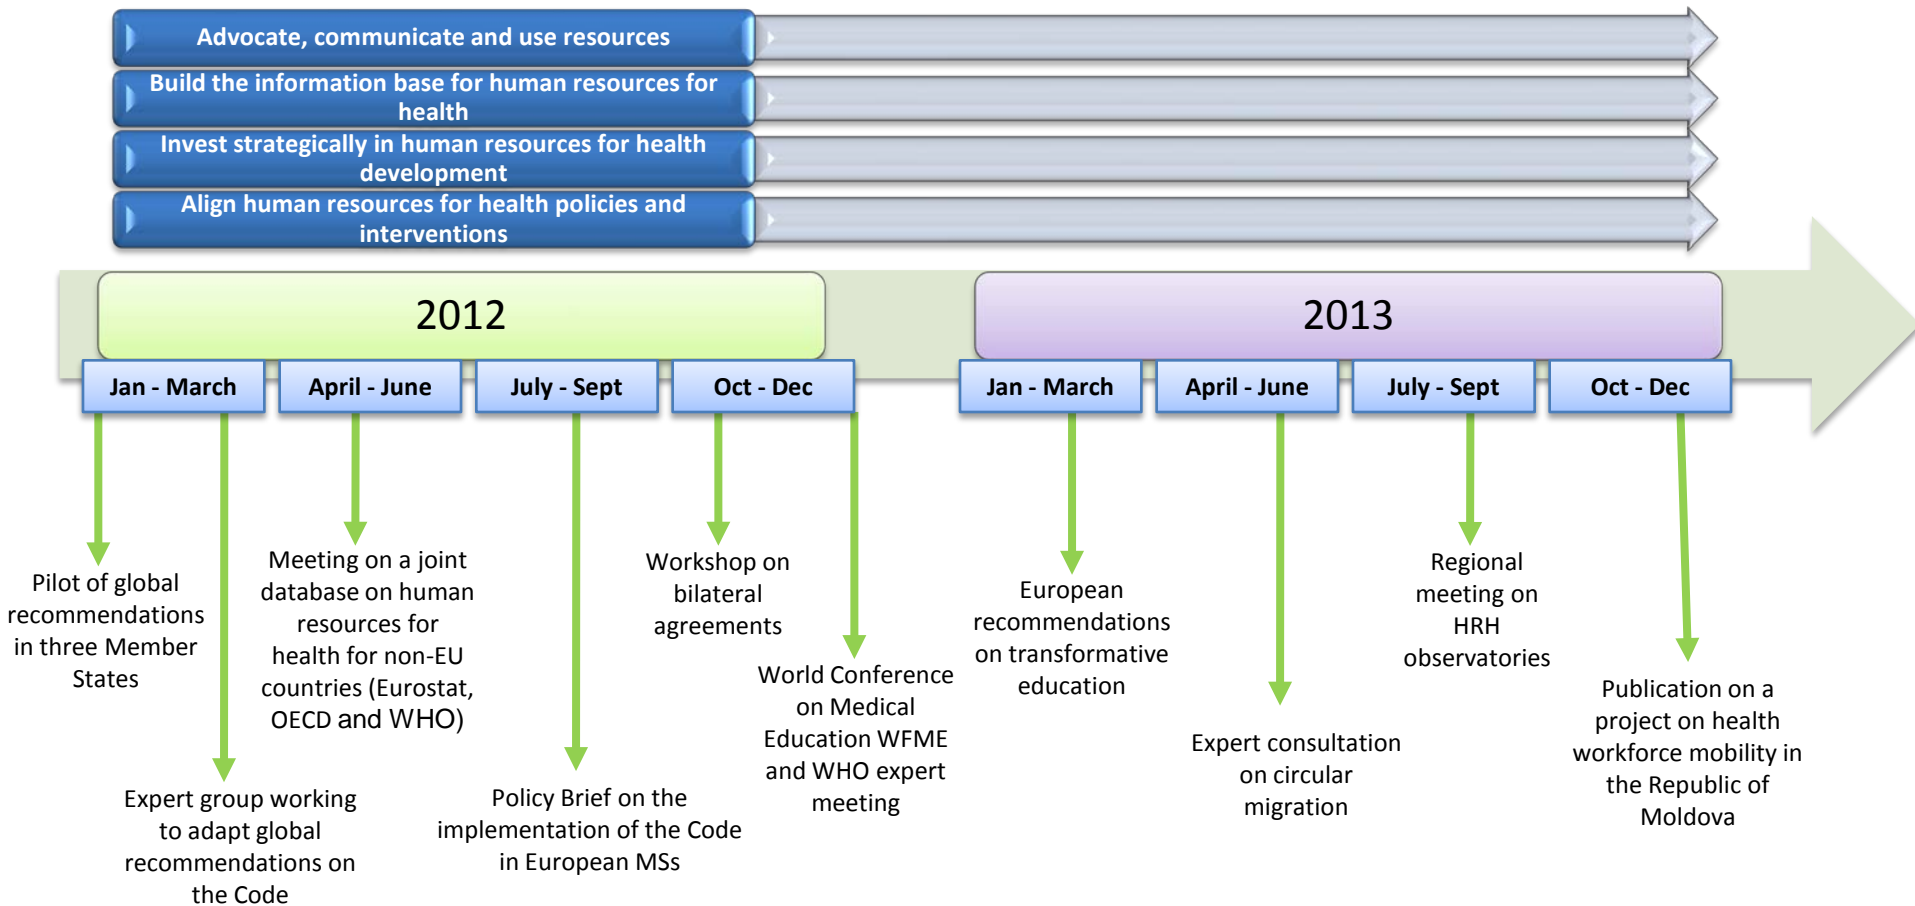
Advocate, communicate and use resources

Build the information base for human resources for health

Invest strategically in human resources for health development

Align human resources for health policies and interventions

2012

2013

Jan - March

April - June

July - Sept

Oct - Dec

Jan - March

April - June

July - Sept

Oct - Dec

Pilot of global recommendations in three Member States

Expert group working to adapt global recommendations on the Code

Meeting on a joint database on human resources for health for non-EU countries (Eurostat, OECD and WHO)

Policy Brief on the implementation of the Code in European MSs

Workshop on bilateral agreements

World Conference on Medical Education WFME and WHO expert meeting

European recommendations on transformative education

Expert consultation on circular migration

Regional meeting on HRH observatories

Publication on a project on health workforce mobility in the Republic of Moldova